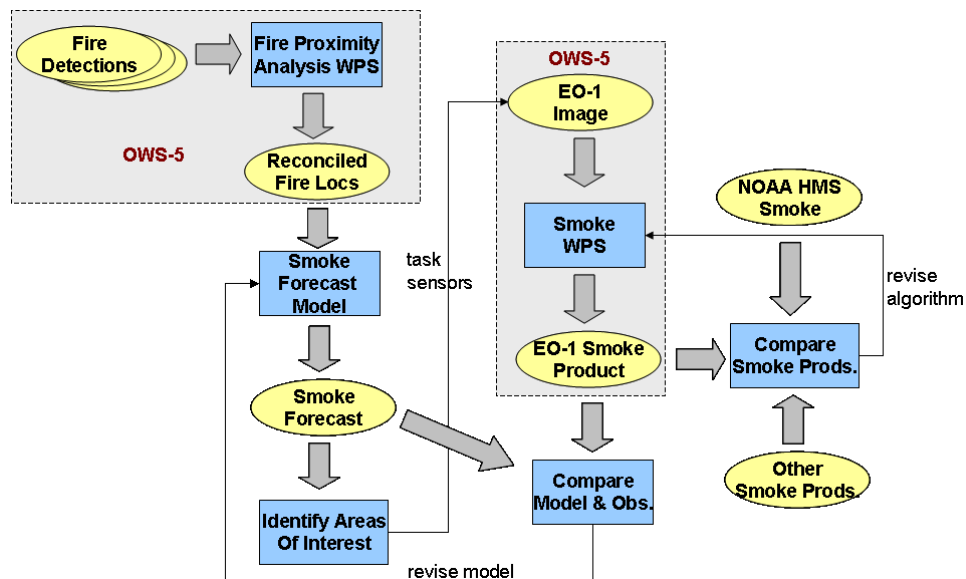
Fire Detections

Fire Proximity Analysis WPS

OWS-5

Reconciled Fire Locs

Smoke Forecast Model

task sensors

Smoke Forecast

Identify Areas Of Interest

revise model

OWS-5

EO-1 Image

Smoke WPS

EO-1 Smoke Product

Compare Model & Obs.

NOAA HMS Smoke

revise algorithm

Compare Smoke Prods.

Other Smoke Prods.